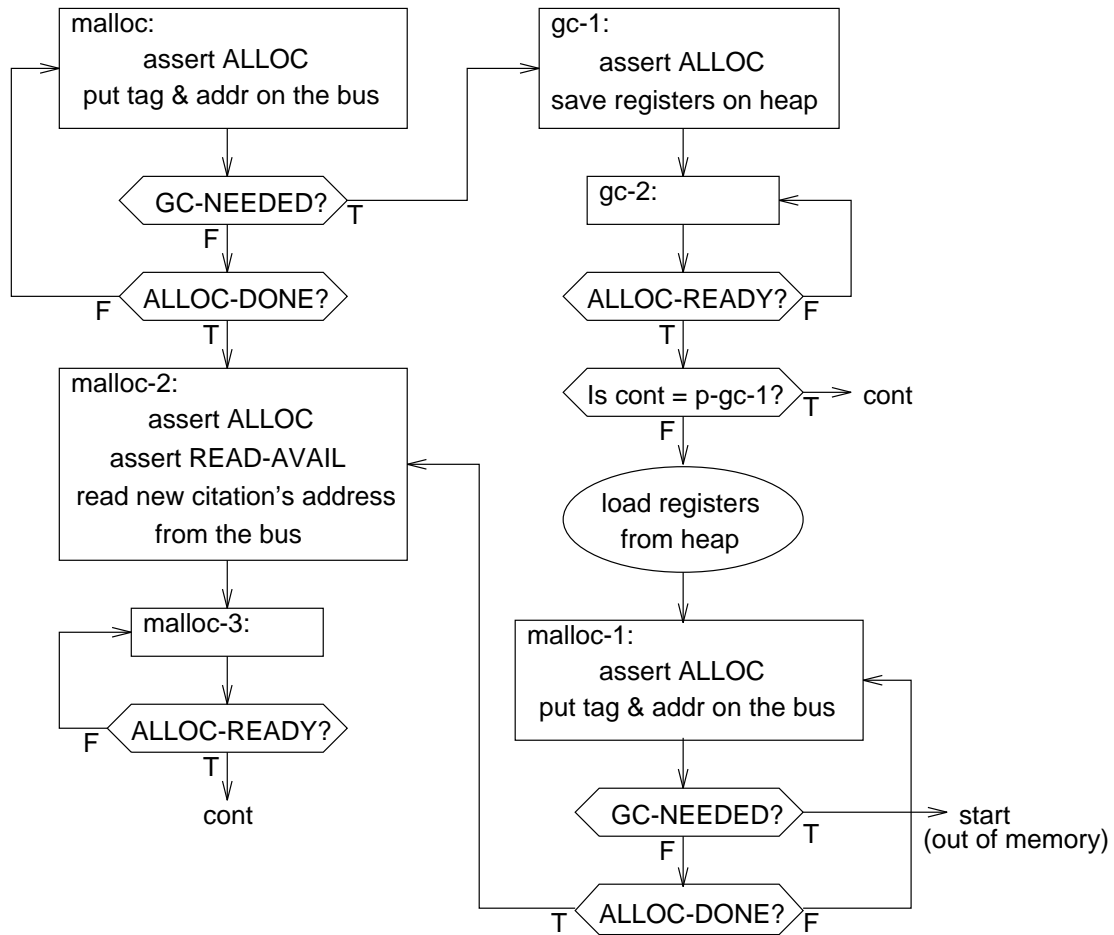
malloc:
assert ALLOC
put tag & addr on the bus

GC-NEEDED?
T
F

ALLOC-DONE?
F
T

malloc-2:
assert ALLOC
assert READ-AVAIL
read new citation's address from the bus

malloc-3:

ALLOC-READY?
F
T
cont

gc-1:
assert ALLOC
save registers on heap

gc-2:

ALLOC-READY?
F
T

Is cont = p-gc-1?
T
cont
F

load registers from heap

malloc-1:
assert ALLOC
put tag & addr on the bus

GC-NEEDED?
T
start (out of memory)
F

ALLOC-DONE?
T
F